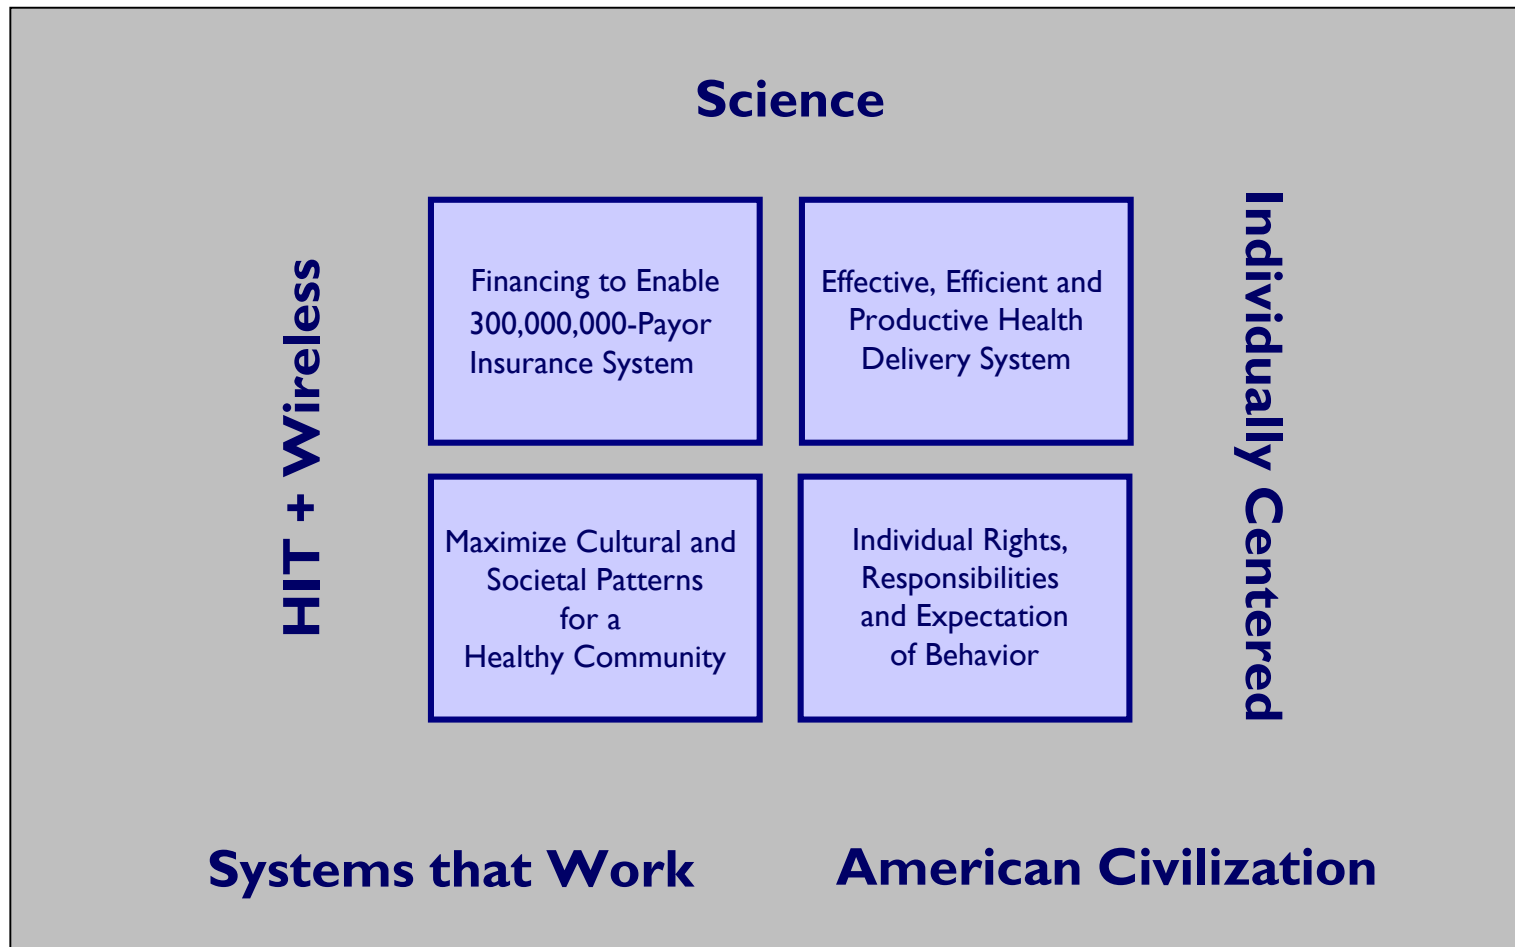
Science

HIT + Wireless

Financing to Enable 300,000,000-Payor Insurance System

Effective, Efficient and Productive Health Delivery System

Maximize Cultural and Societal Patterns for a Healthy Community

Individual Rights, Responsibilities and Expectation of Behavior

Individually Centered

Systems that Work

American Civilization